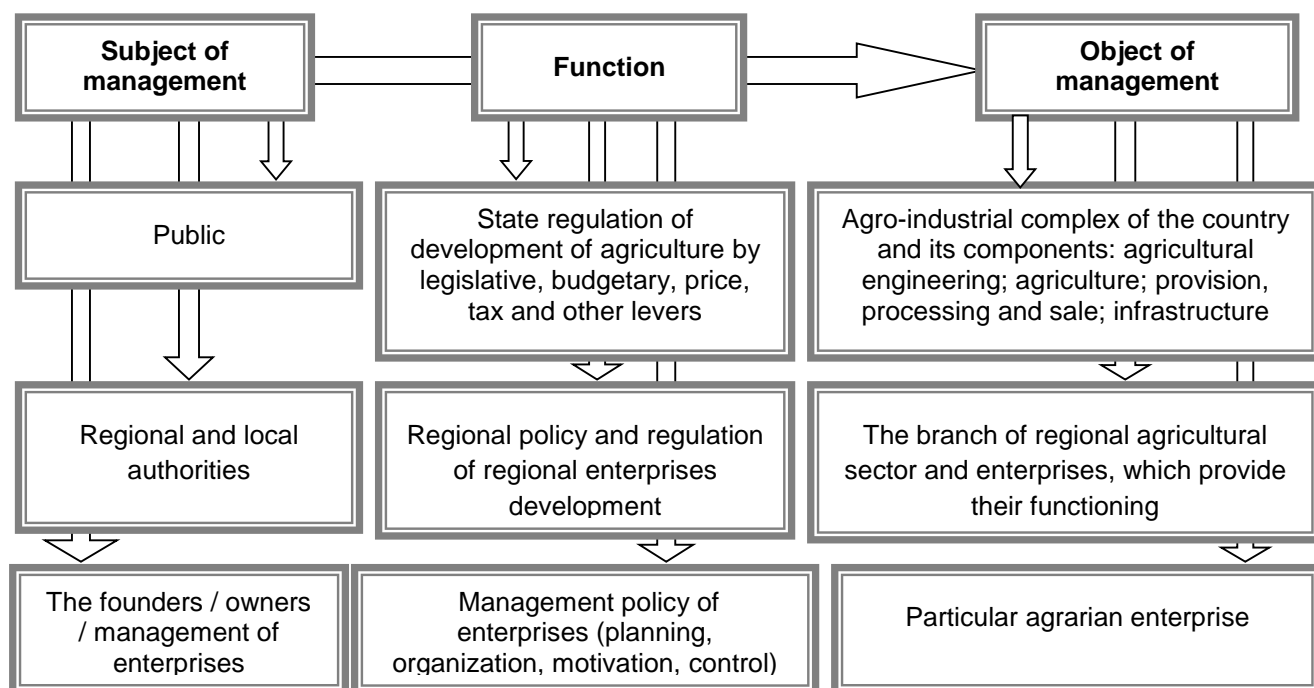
Subject of management

Function

Object of management

Public

State regulation of development of agriculture by legislative, budgetary, price, tax and other levers

Agro-industrial complex of the country and its components: agricultural engineering; agriculture; provision, processing and sale; infrastructure

Regional and local authorities

Regional policy and regulation of regional enterprises development

The branch of regional agricultural sector and enterprises, which provide their functioning

The founders / owners / management of enterprises

Management policy of enterprises (planning, organization, motivation, control)

Particular agrarian enterprise